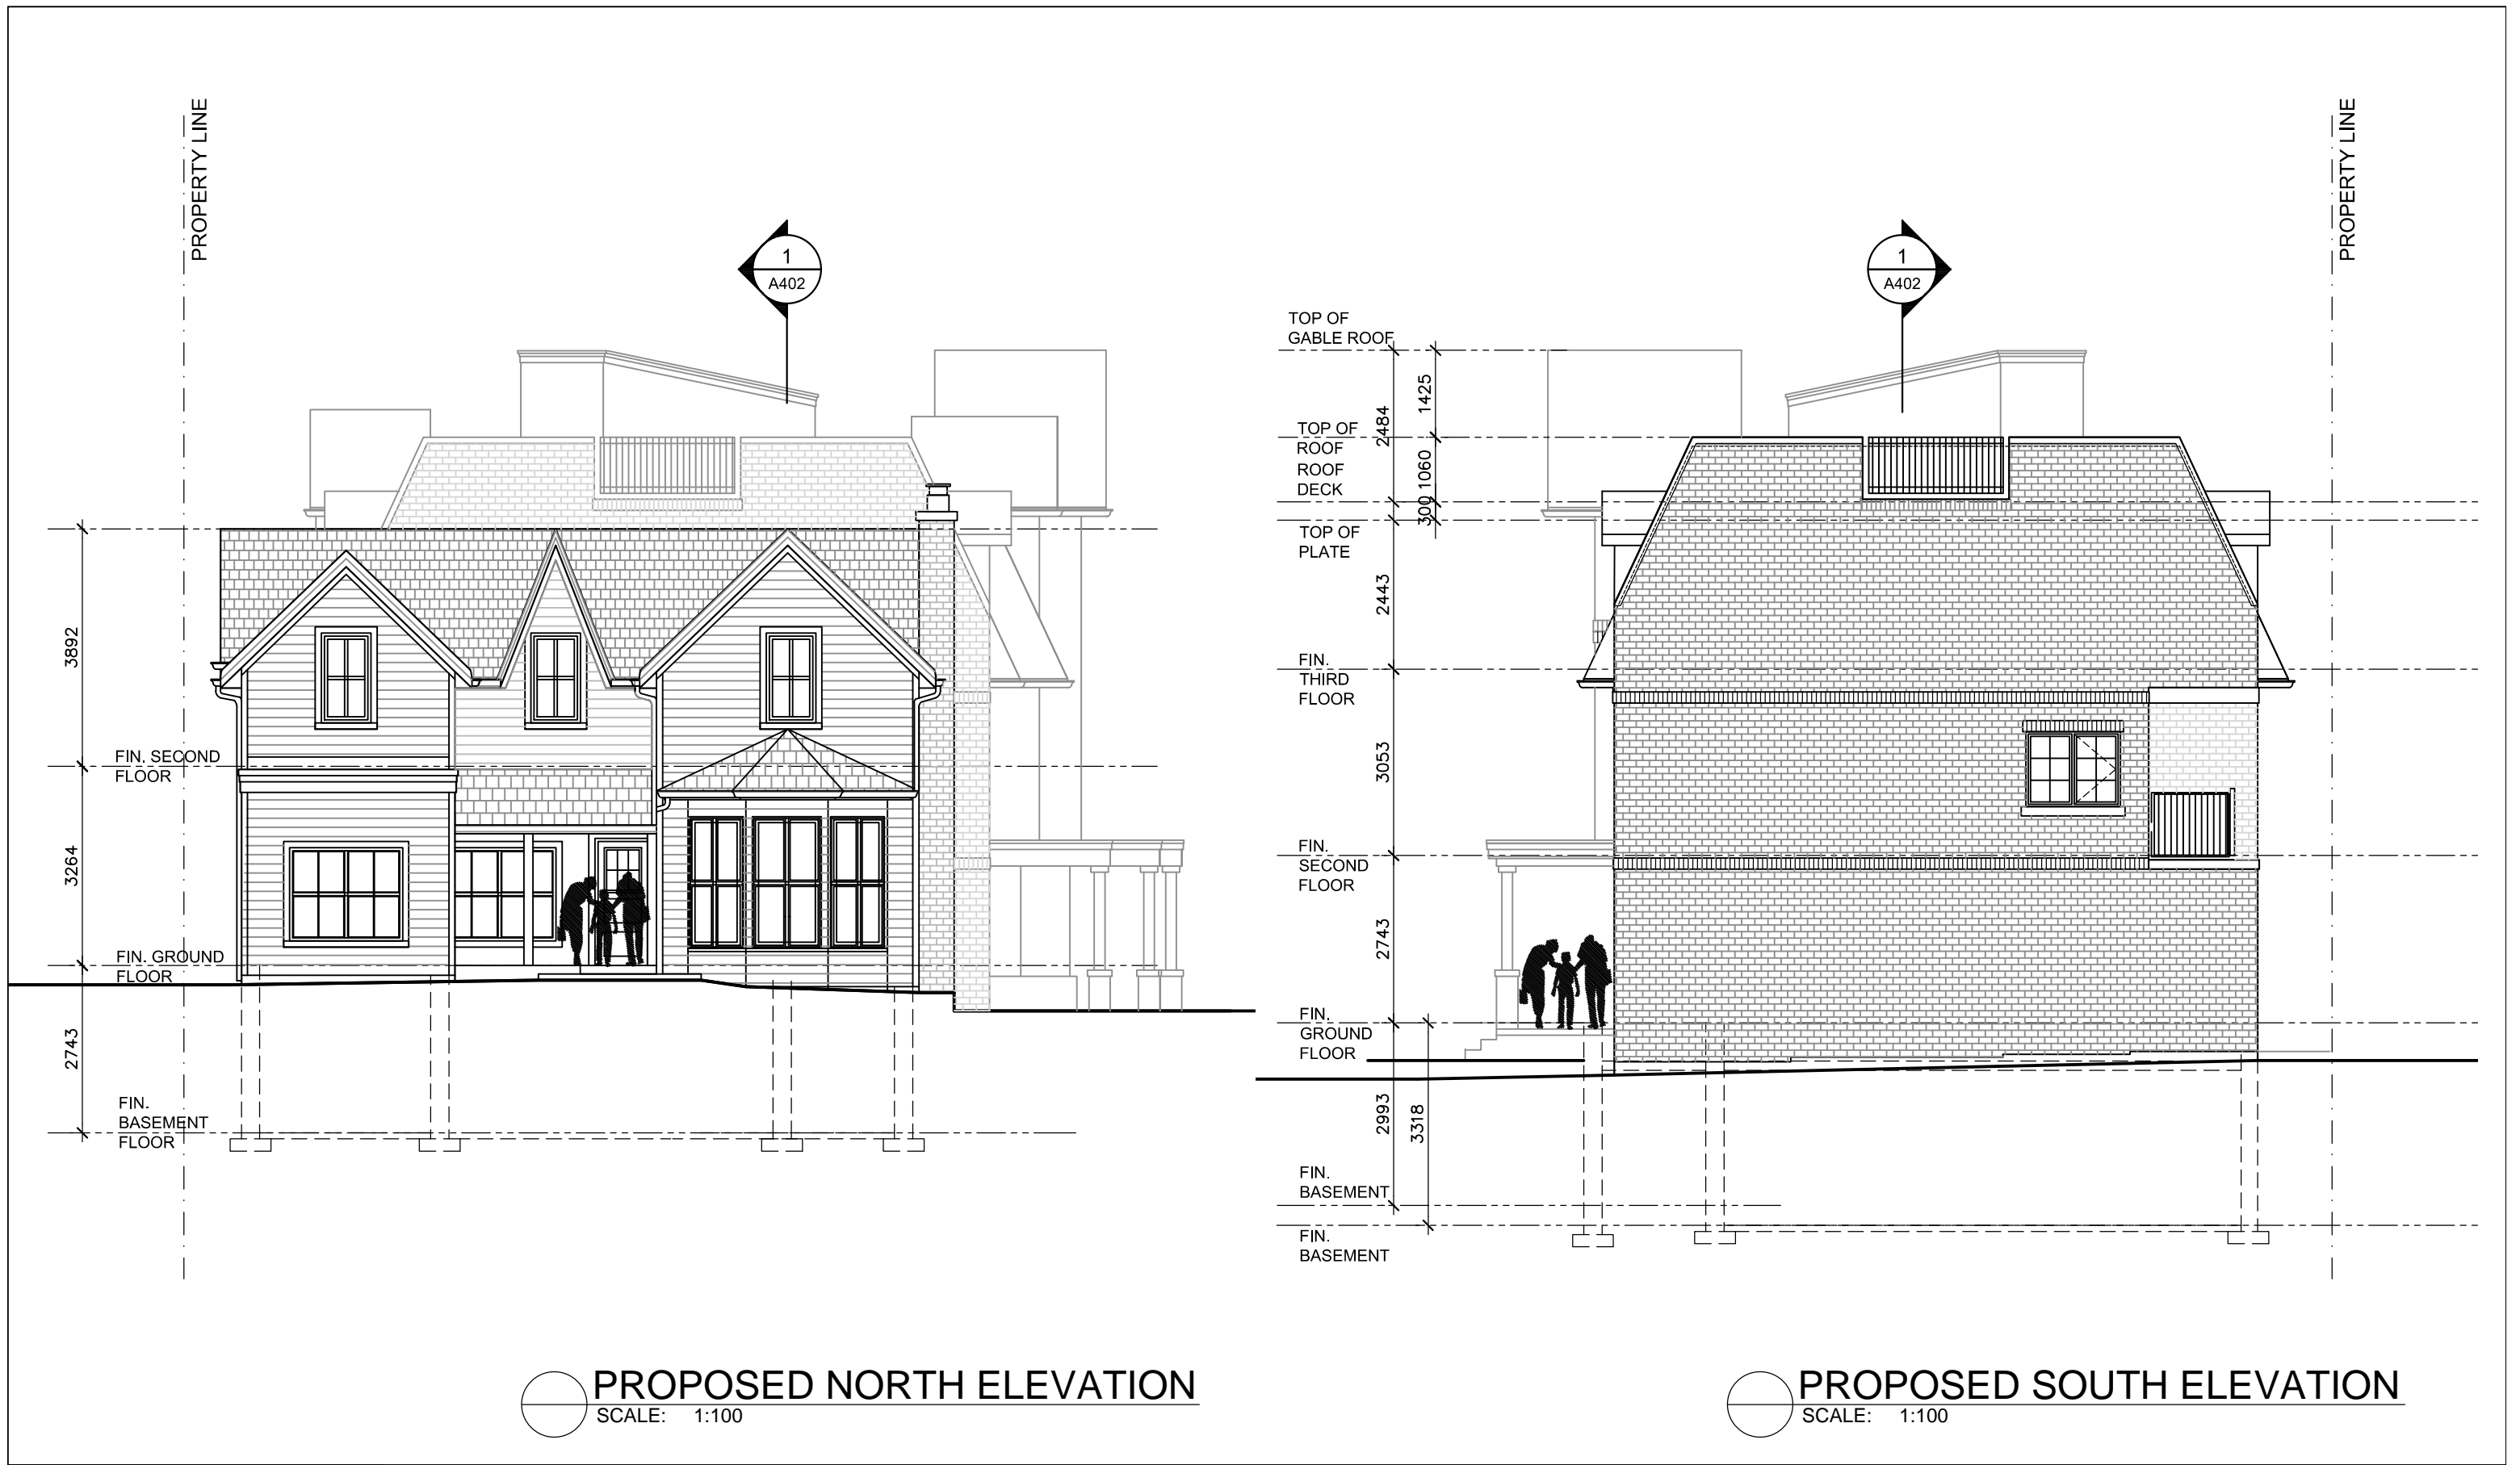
PROPERTY LINE

1
A402

3892

FIN. SECOND FLOOR

3264

FIN. GROUND FLOOR

2743

FIN. BASEMENT FLOOR

PROPERTY LINE

1
A402

TOP OF GABLE ROOF

1425

2484

TOP OF ROOF

1060

ROOF DECK

300

TOP OF PLATE

2443

FIN. THIRD FLOOR

3053

FIN. SECOND FLOOR

2743

FIN. GROUND FLOOR

2993

3318

FIN. BASEMENT

FIN. BASEMENT

PROPOSED NORTH ELEVATION
SCALE: 1:100

PROPOSED SOUTH ELEVATION
SCALE: 1:100